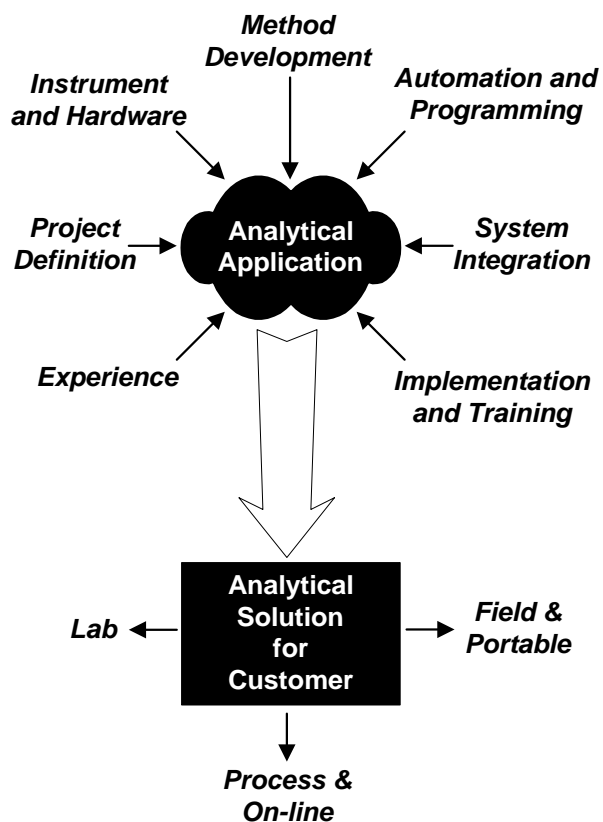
Method Development

Instrument and Hardware

Automation and Programming

Project Definition

Analytical Application

System Integration

Experience

Implementation and Training

Lab

Analytical Solution for Customer

Field & Portable

Process & On-line